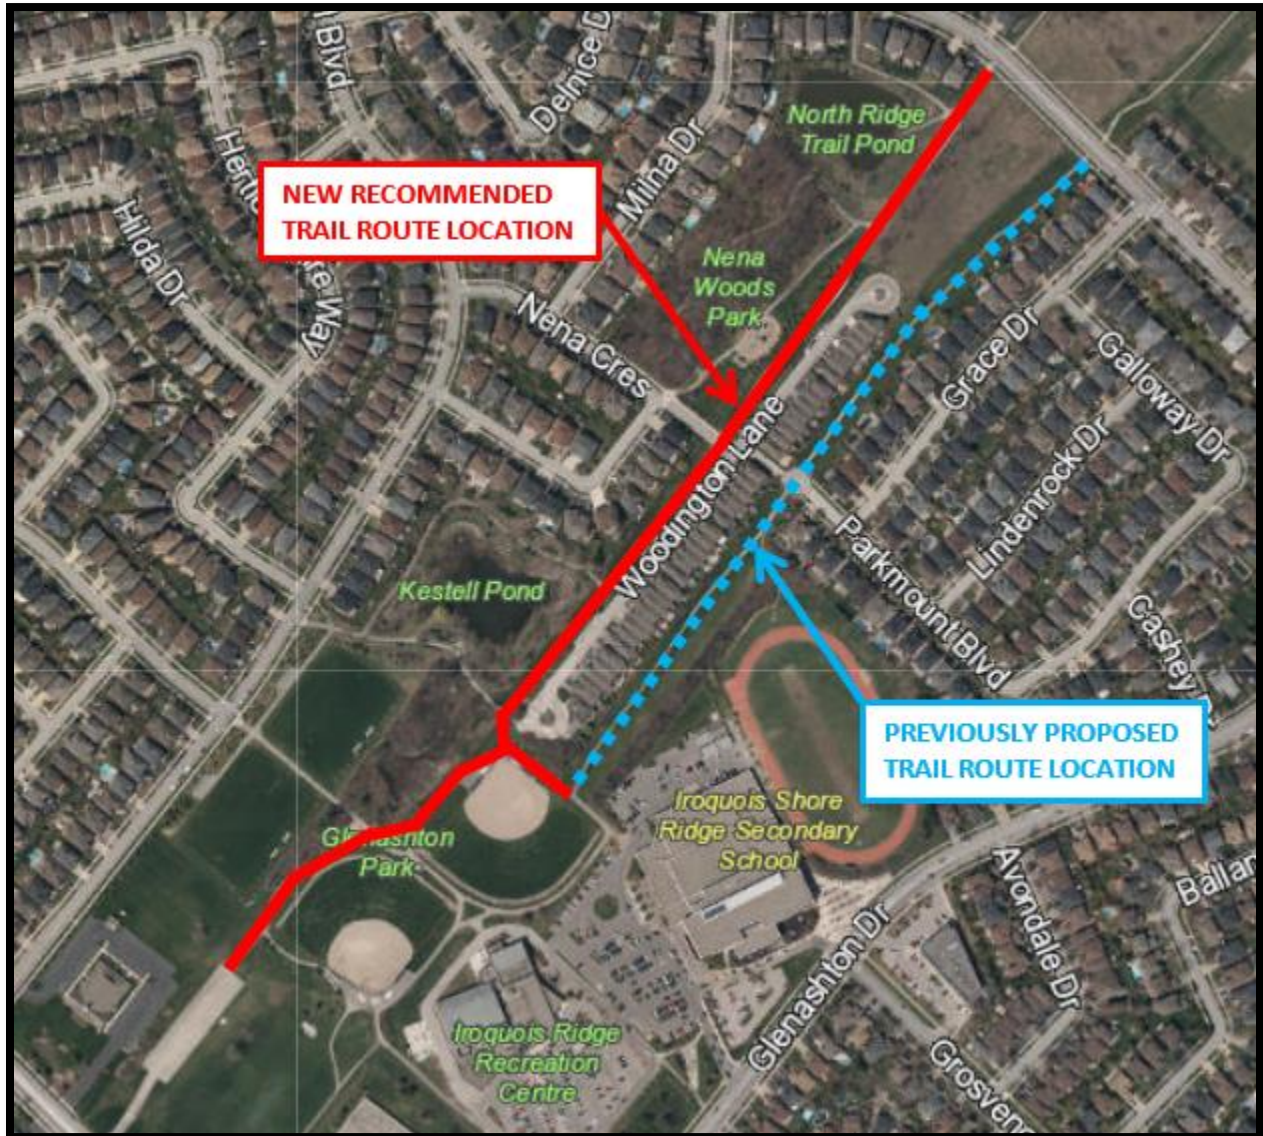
Blvd
Delmice Dr
Milna Dr
North Ridge Trail Pond
NEW RECOMMENDED TRAIL ROUTE LOCATION
Hilda Dr
Herit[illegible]e Way
Nena Woods Park
Nena Cres
Grace Dr
Galloway Dr
Woodington Lane
Lindenrock Dr
Parkmount Blvd
Kestell Pond
Cashey
PREVIOUSLY PROPOSED TRAIL ROUTE LOCATION
Glenashton Park
Iroquois Shore Ridge Secondary School
Avondale Dr
Ballan
Glenashton Dr
Iroquois Ridge Recreation Centre
Grosvena